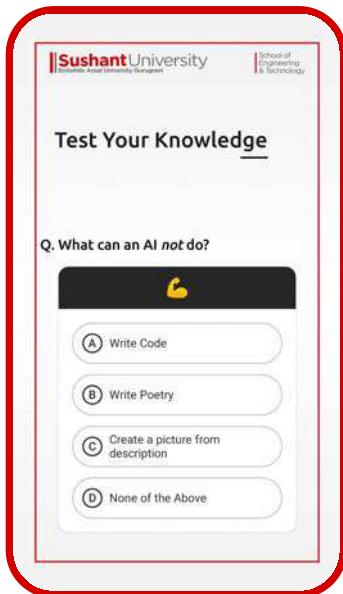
SushantUniversity
Erstwhile Ansal University Gurugram

School of Engineering & Technology

Test Your Knowledge

Q. What can an AI *not* do?

💪

A Write Code

B Write Poetry

C Create a picture from description

D None of the Above